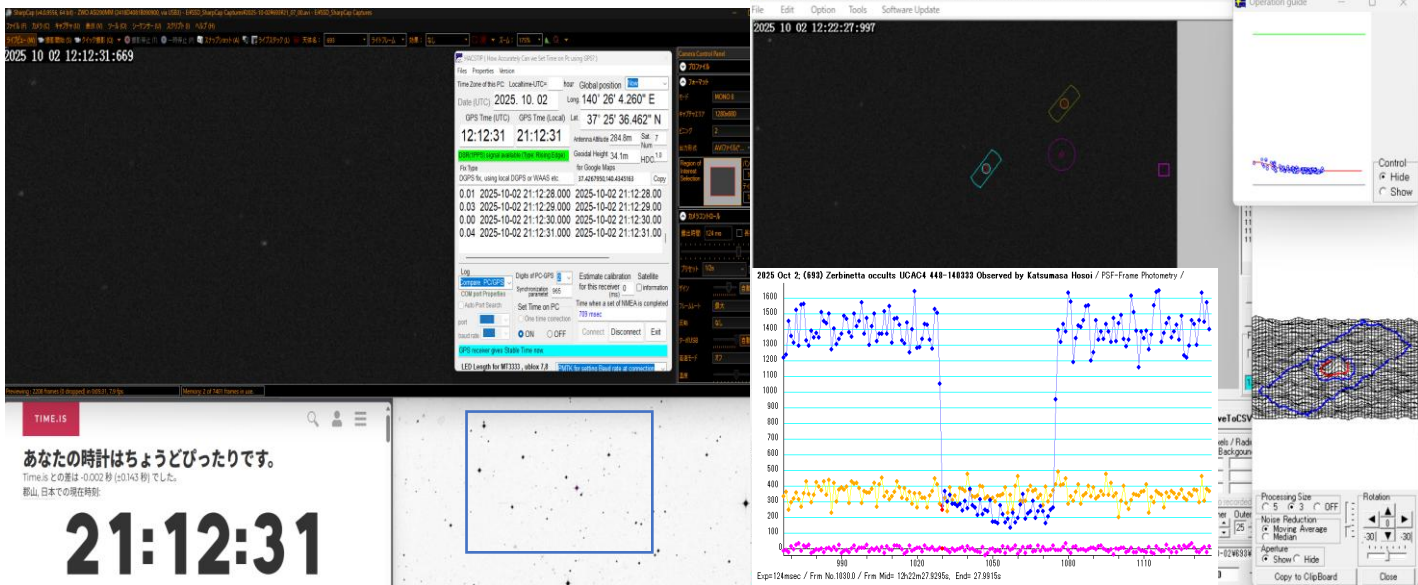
2025 10 02 12:12:31:669

Time Zone of this PC Localtime-UTC= hour Global position
Date (UTC) 2025. 10. 02 Long 140° 26' 4.260" E
GPS Time (UTC) GPS Time (Local) Lat 37° 25' 36.462" N
12:12:31 21:12:31 Antenna Altitude 284.8m Sat Num 7
Geoidal Height 34.1m HDOP 1.0
Fix Type for Google Maps
DGPS fix, using local DGPS or WAAS etc. Copy
0.01 2025-10-02 21:12:28.000 2025-10-02 21:12:28.00
0.01 2025-10-02 21:12:29.000 2025-10-02 21:12:29.00
0.00 2025-10-02 21:12:30.000 2025-10-02 21:12:30.00
0.04 2025-10-02 21:12:31.000 2025-10-02 21:12:31.00
Log
Estimate calibration for this receiver
Satellite information
Set Time on PC
One time correction
ON OFF
Connect Disconnect Exit
789 msec
GPS receiver gives Stable Time now
LED Length for MF3333 , ublox 7.8

TIME.IS
あなたの時計はちょうどぴったりです。
Time.is との差は -0.002 秒 (±0.143 秒) でした。
郡山, 日本での現在時刻:
21:12:31

File Edit Option Tools Software Update
2025 10 02 12:22:27:997

Operation guide
Control
Hide
Show

2025 Oct 2; (693) Zerbinetta occults UCAC4 448-140333 Observed by Katsumasa Hosoi / PSF-Frame Photometry /
1600
1500
1400
1300
1200
1100
1000
900
800
700
600
500
400
300
200
100
0
990 1020 1050 1080 1110
Exp=124msec / Frm No.1030.0 / Frm Mid= 12h22m27.9295s, End= 27.9915s

Processing Size
5 3 OFF
Noise Reduction
Moving Average
Median
Aperture
Show Hide
Rotation
Copy to ClipBoard Close